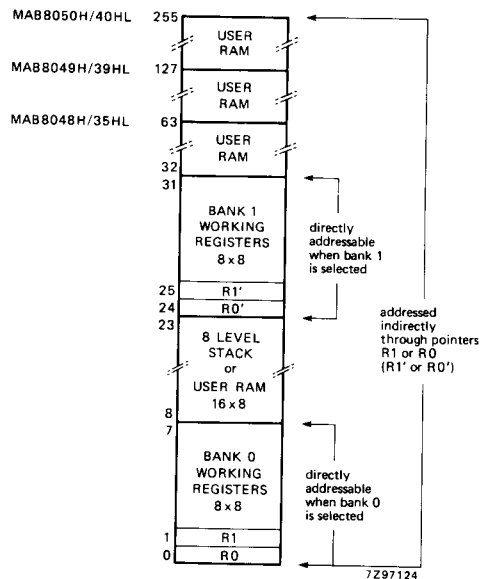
MAB8050H/40HL 255
USER RAM
MAB8049H/39HL 127
USER RAM
MAB8048H/35HL 63
USER RAM
32
31
BANK 1 WORKING REGISTERS 8 x 8
directly addressable when bank 1 is selected
25 R1'
24 R0'
23
8 LEVEL STACK or USER RAM 16 x 8
addressed indirectly through pointers R1 or R0 (R1' or R0')
8
7
BANK 0 WORKING REGISTERS 8 x 8
directly addressable when bank 0 is selected
1 R1
0 R0
7Z97124